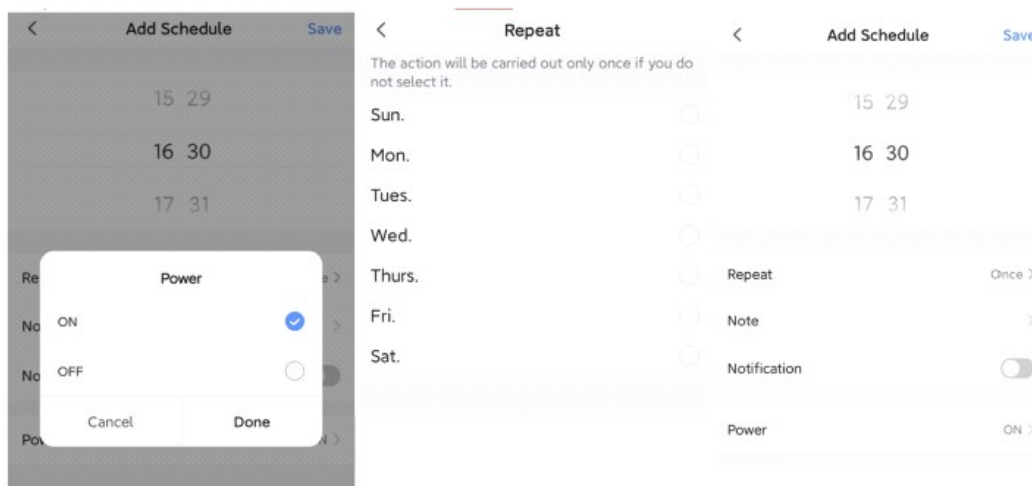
<

Add Schedule

Save

15 29

16 30

17 31

Re

No

No

Po

Power

ON

OFF

Cancel

Done

<

Repeat

The action will be carried out only once if you do not select it.

Sun.

Mon.

Tues.

Wed.

Thurs.

Fri.

Sat.

<

Add Schedule

Save

15 29

16 30

17 31

Repeat

Once >

Note

>

Notification

Power

ON >